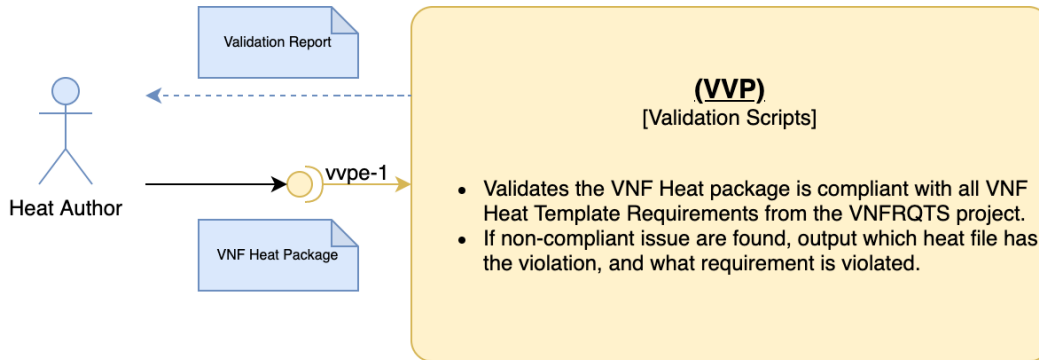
Validation Report

Heat Author

vvpe-1

VNF Heat Package

(VVP)
[Validation Scripts]

- Validates the VNF Heat package is compliant with all VNF Heat Template Requirements from the VNFRQTS project.
- If non-compliant issue are found, output which heat file has the violation, and what requirement is violated.